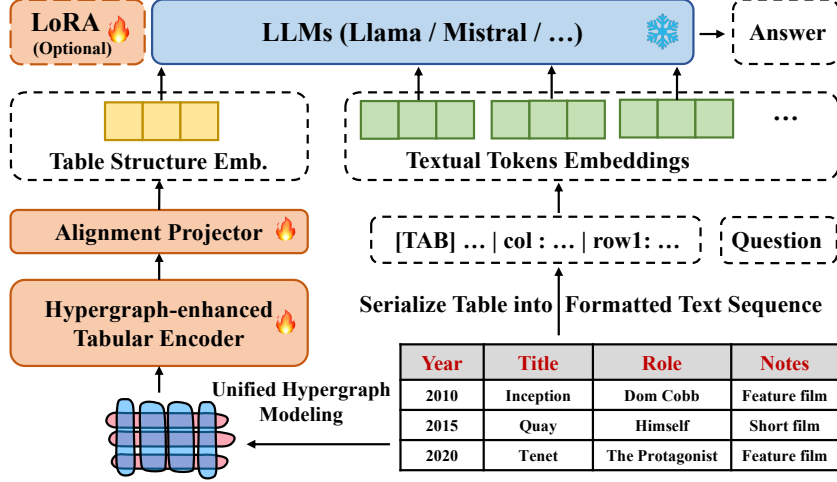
LoRA (Optional)

LLMs (Llama / Mistral / …)

Answer

Table Structure Emb.

…

Textual Tokens Embeddings

Alignment Projector

[TAB] … | col : … | row1: …

Question

Hypergraph-enhanced Tabular Encoder

Serialize Table into Formatted Text Sequence

Unified Hypergraph Modeling

| Year | Title | Role | Notes |
|---|---|---|---|
| 2010 | Inception | Dom Cobb | Feature film |
| 2015 | Quay | Himself | Short film |
| 2020 | Tenet | The Protagonist | Feature film |